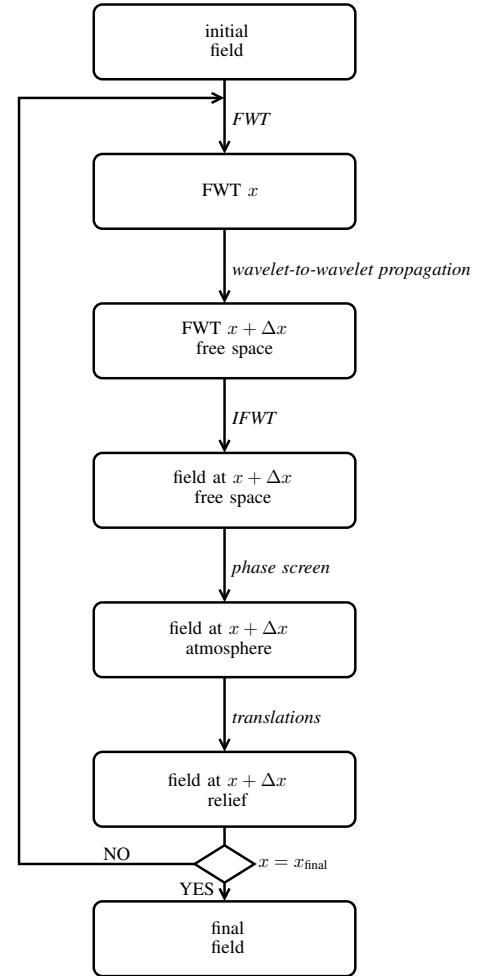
initial
field

FWT

FWT $x$

wavelet-to-wavelet propagation

FWT $x + \Delta x$
free space

IFWT

field at $x + \Delta x$
free space

phase screen

field at $x + \Delta x$
atmosphere

translations

field at $x + \Delta x$
relief

NO

$x = x_{\text{final}}$

YES

final
field